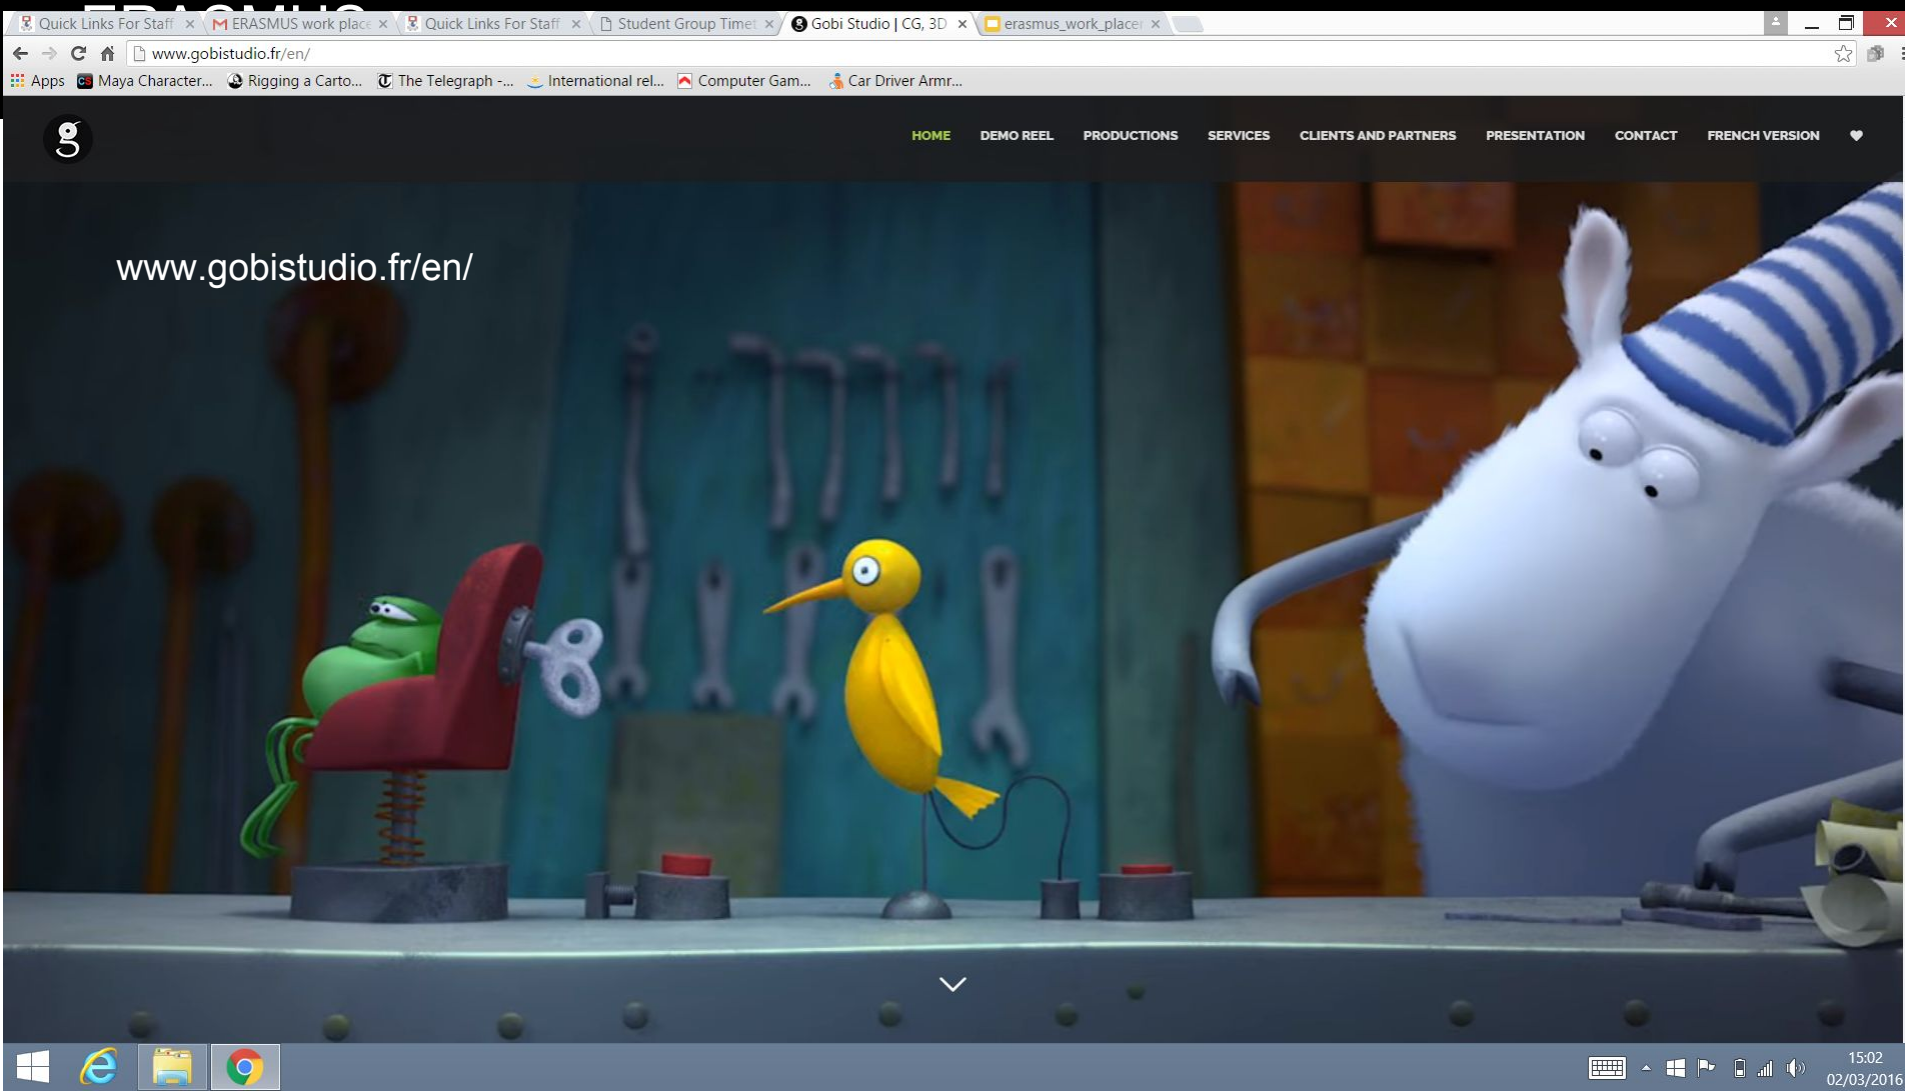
Quick Links For Staff ×
ERASMUS work place ×
Quick Links For Staff ×
Student Group Timet ×
Gobi Studio | CG, 3D ×
erasmus_work_place ×

www.gobistudio.fr/en/

Apps
Maya Character...
Rigging a Carto...
The Telegraph -...
International rel...
Computer Gam...
Car Driver Armr...

g

HOME
DEMO REEL
PRODUCTIONS
SERVICES
CLIENTS AND PARTNERS
PRESENTATION
CONTACT
FRENCH VERSION

www.gobistudio.fr/en/

15:02
02/03/2016